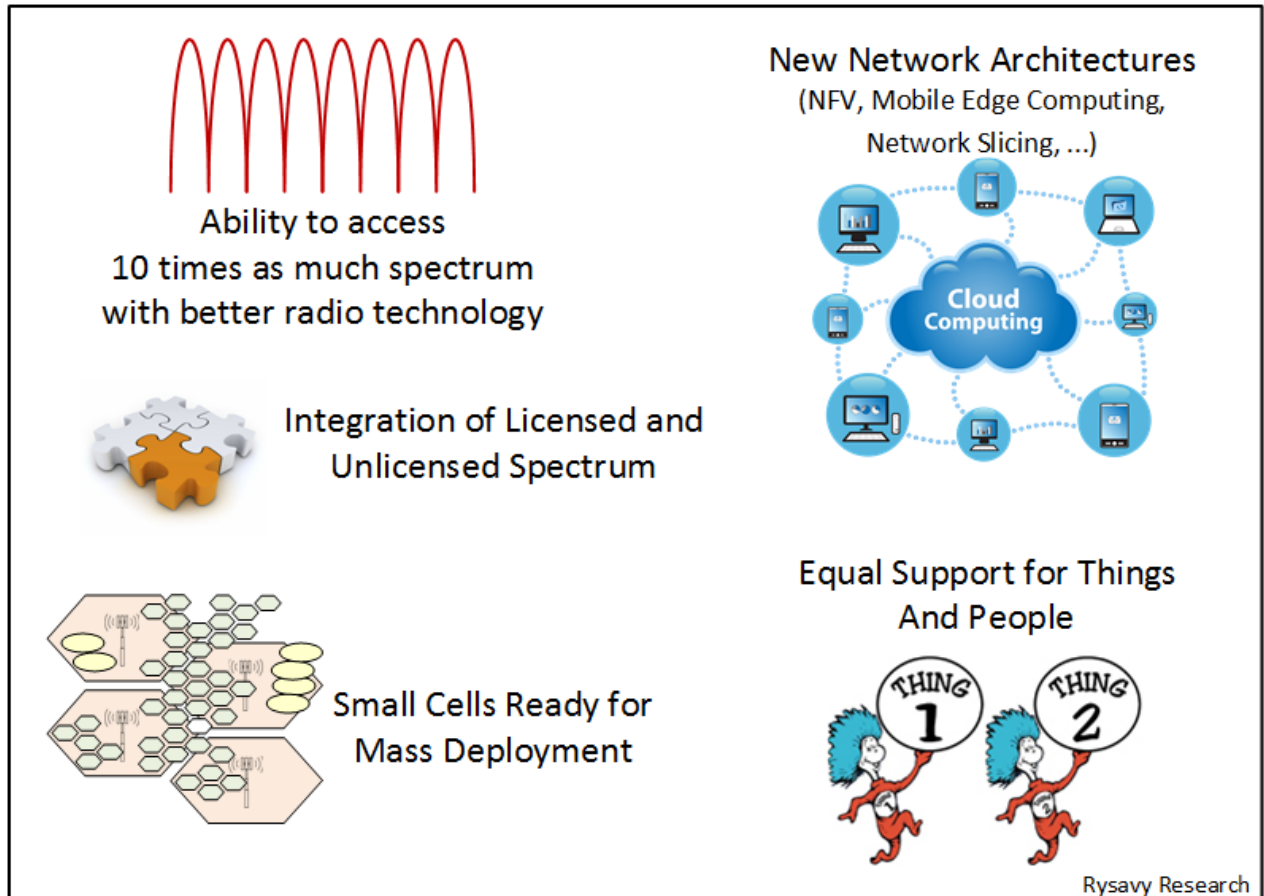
Ability to access
10 times as much spectrum
with better radio technology

New Network Architectures
(NFV, Mobile Edge Computing,
Network Slicing, ...)

Cloud
Computing

Integration of Licensed and
Unlicensed Spectrum

Equal Support for Things
And People

Small Cells Ready for
Mass Deployment

THING
1

THING
2

1

Rysavy Research